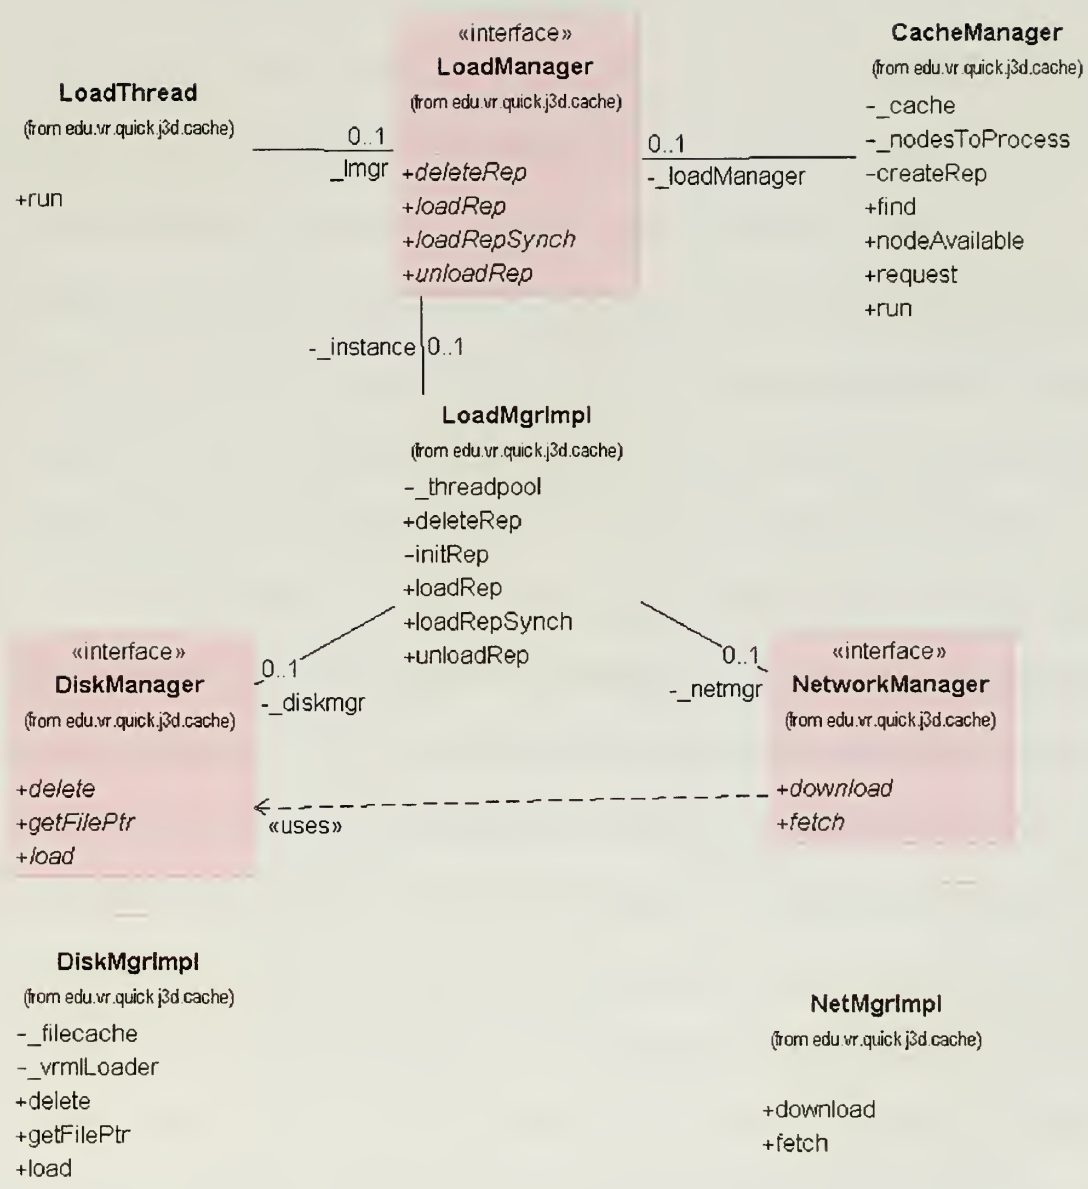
LoadThread
(from edu.vr.quick.j3d.cache)

+run

0..1
_lmgr

«interface»
LoadManager
(from edu.vr.quick.j3d.cache)

+deleteRep
+loadRep
+loadRepSynch
+unloadRep

0..1
-_loadManager

CacheManager
(from edu.vr.quick.j3d.cache)
-_cache
-_nodesToProcess
-createRep
+find
+nodeAvailable
+request
+run

-_instance 0..1

LoadMgrImpl
(from edu.vr.quick.j3d.cache)
-_threadpool
+deleteRep
-initRep
+loadRep
+loadRepSynch
+unloadRep

0..1
-_diskmgr

0..1
-_netmgr

«interface»
DiskManager
(from edu.vr.quick.j3d.cache)

+delete
+getFilePtr
+load

«uses»

«interface»
NetworkManager
(from edu.vr.quick.j3d.cache)

+download
+fetch

DiskMgrImpl
(from edu.vr.quick.j3d.cache)
-_filecache
-_vrmlLoader
+delete
+getFilePtr
+load

NetMgrImpl
(from edu.vr.quick.j3d.cache)

+download
+fetch